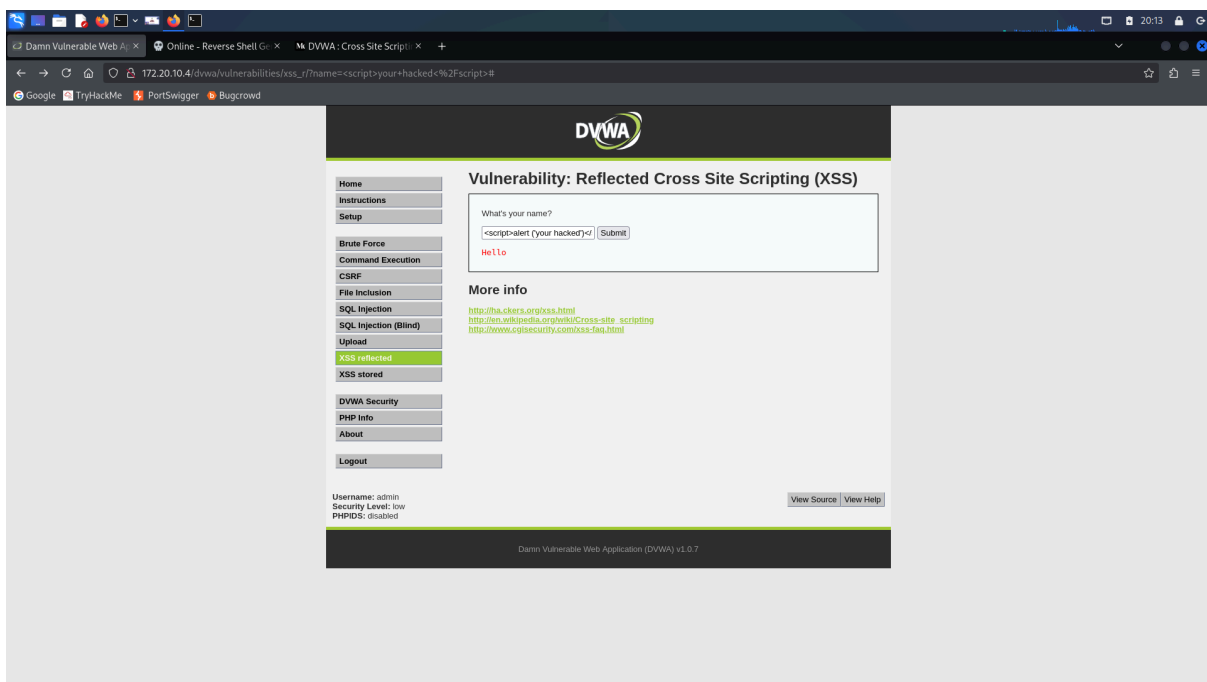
20:13

Damn Vulnerable Web Ap ×
Online - Reverse Shell Ge ×
DVWA : Cross Site Scripti ×
+

172.20.10.4/dvwa/vulnerabilities/xss_r/?name=<script>your+hacked<%2Fscript>#

Google TryHackMe PortSwigger Bugcrowd

DVWA

Home
Instructions
Setup

Brute Force
Command Execution
CSRF
File Inclusion
SQL Injection
SQL Injection (Blind)
Upload
XSS reflected
XSS stored

DVWA Security
PHP Info
About

Logout

Vulnerability: Reflected Cross Site Scripting (XSS)

What's your name?

<script>alert ('your hacked')</ Submit

Hello

More info

http://ha.ckers.org/xss.html
http://en.wikipedia.org/wiki/Cross-site_scripting
http://www.cgisecurity.com/xss-faq.html

Username: admin
Security Level: low
PHPIDS: disabled

View Source View Help

Damn Vulnerable Web Application (DVWA) v1.0.7